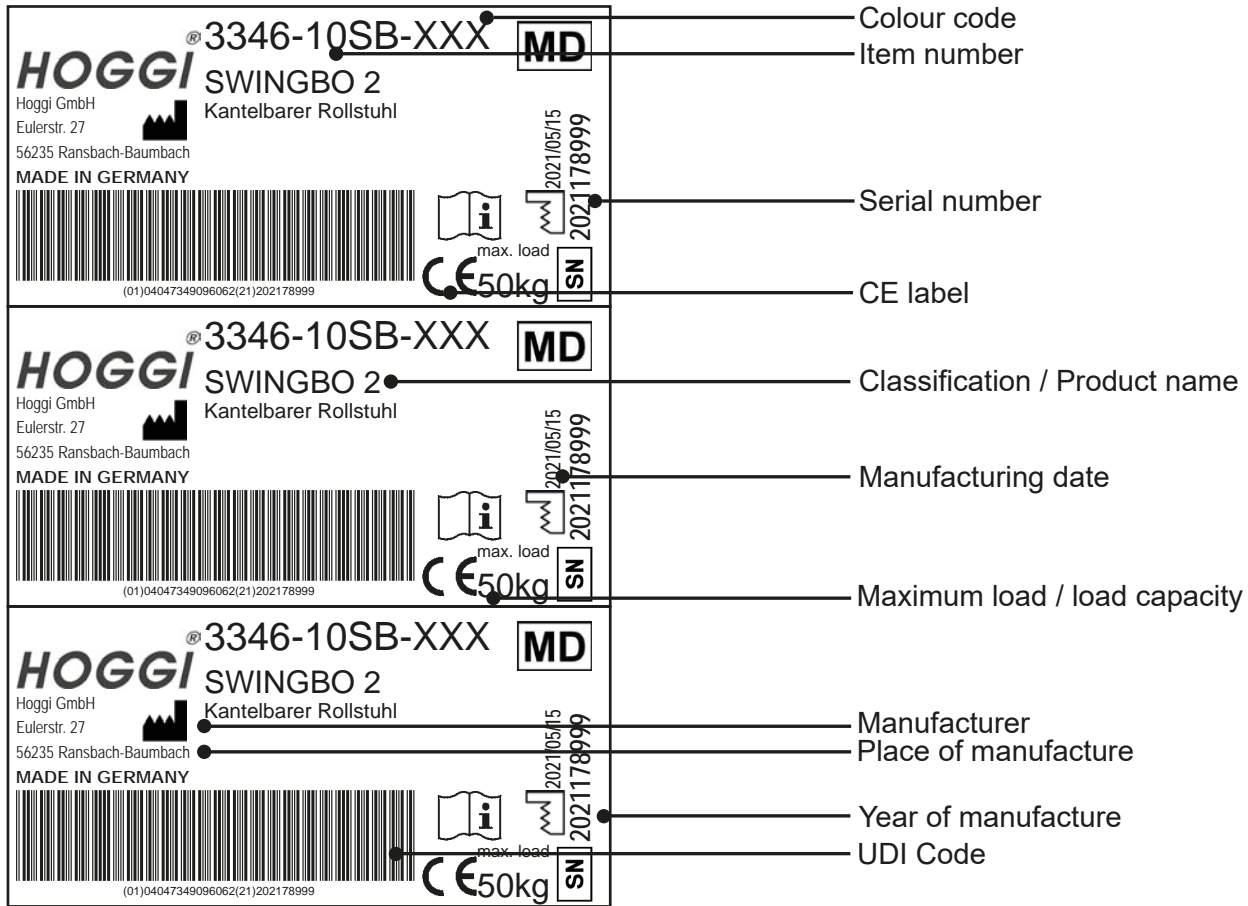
HOGGI® 3346-10SB-XXX MD
SWINGBO 2
Kantelbarer Rollstuhl
Hoggi GmbH
Eulerstr. 27
56235 Ransbach-Baumbach
MADE IN GERMANY
2021/05/15
202178999
i
max. load
CE 50kg SN
(01)04047349096062(21)202178999

HOGGI® 3346-10SB-XXX MD
SWINGBO 2
Kantelbarer Rollstuhl
Hoggi GmbH
Eulerstr. 27
56235 Ransbach-Baumbach
MADE IN GERMANY
2021/05/15
202178999
i
max. load
CE 50kg SN
(01)04047349096062(21)202178999

HOGGI® 3346-10SB-XXX MD
SWINGBO 2
Kantelbarer Rollstuhl
Hoggi GmbH
Eulerstr. 27
56235 Ransbach-Baumbach
MADE IN GERMANY
2021/05/15
202178999
i
max. load
CE 50kg SN
(01)04047349096062(21)202178999

Colour code
Item number
Serial number
CE label
Classification / Product name
Manufacturing date
Maximum load / load capacity
Manufacturer
Place of manufacture
Year of manufacture
UDI Code